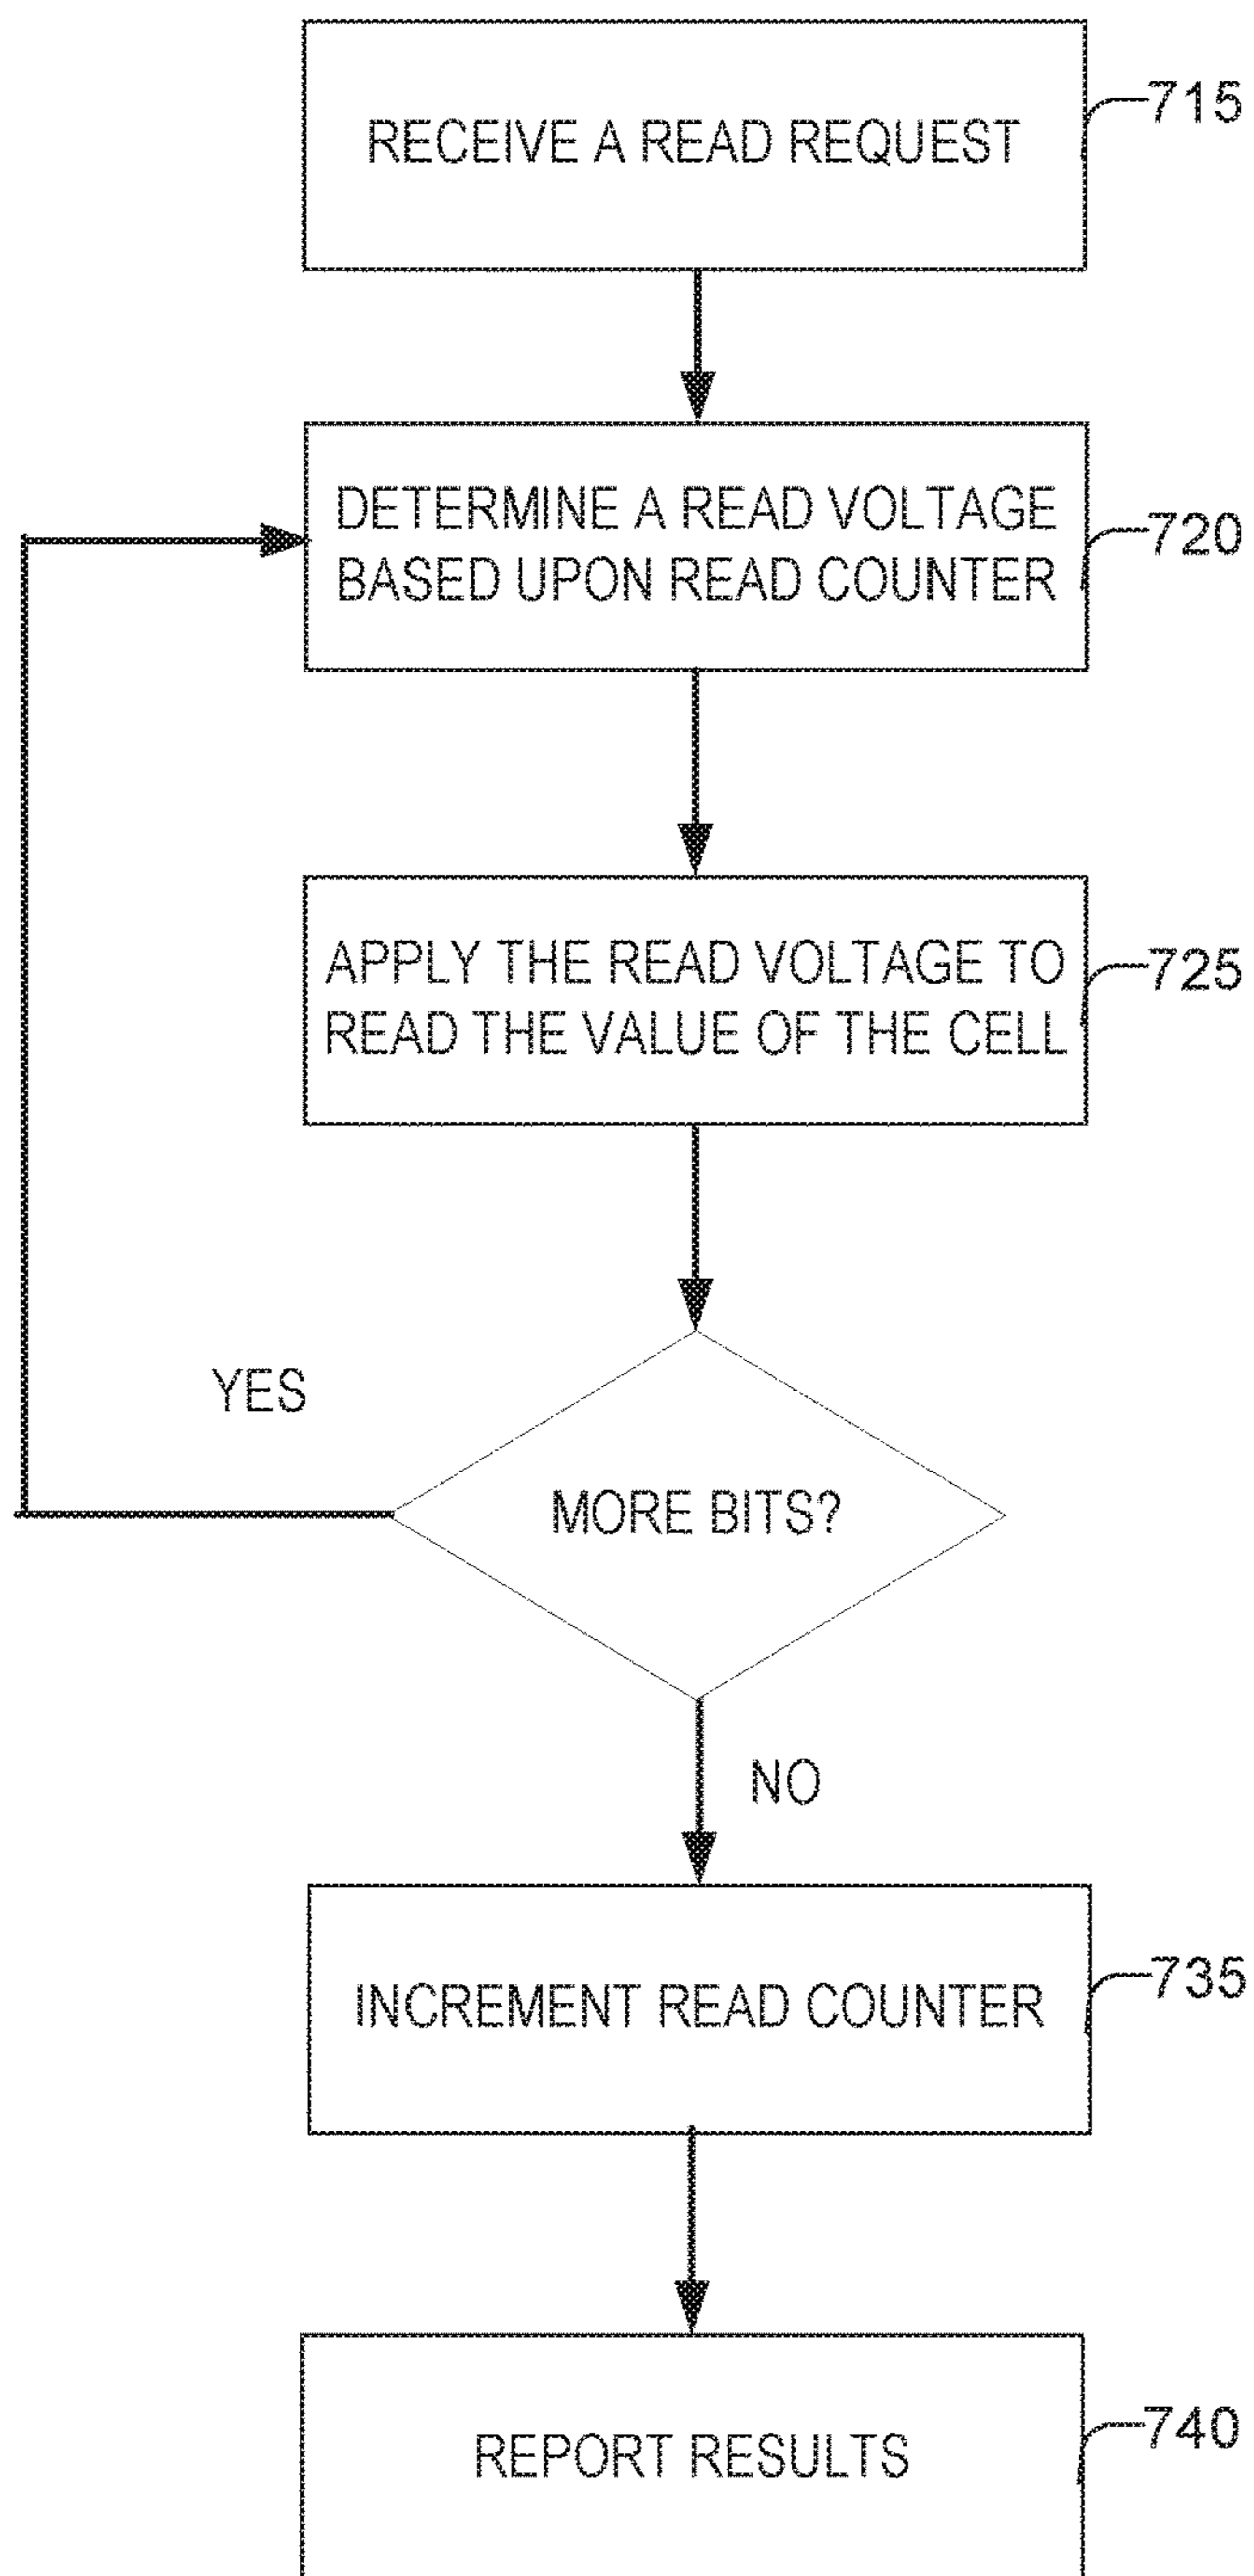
RECEIVE A READ REQUEST

715

DETERMINE A READ VOLTAGE BASED UPON READ COUNTER

720

APPLY THE READ VOLTAGE TO READ THE VALUE OF THE CELL

725

YES

MORE BITS?

NO

INCREMENT READ COUNTER

735

REPORT RESULTS

740